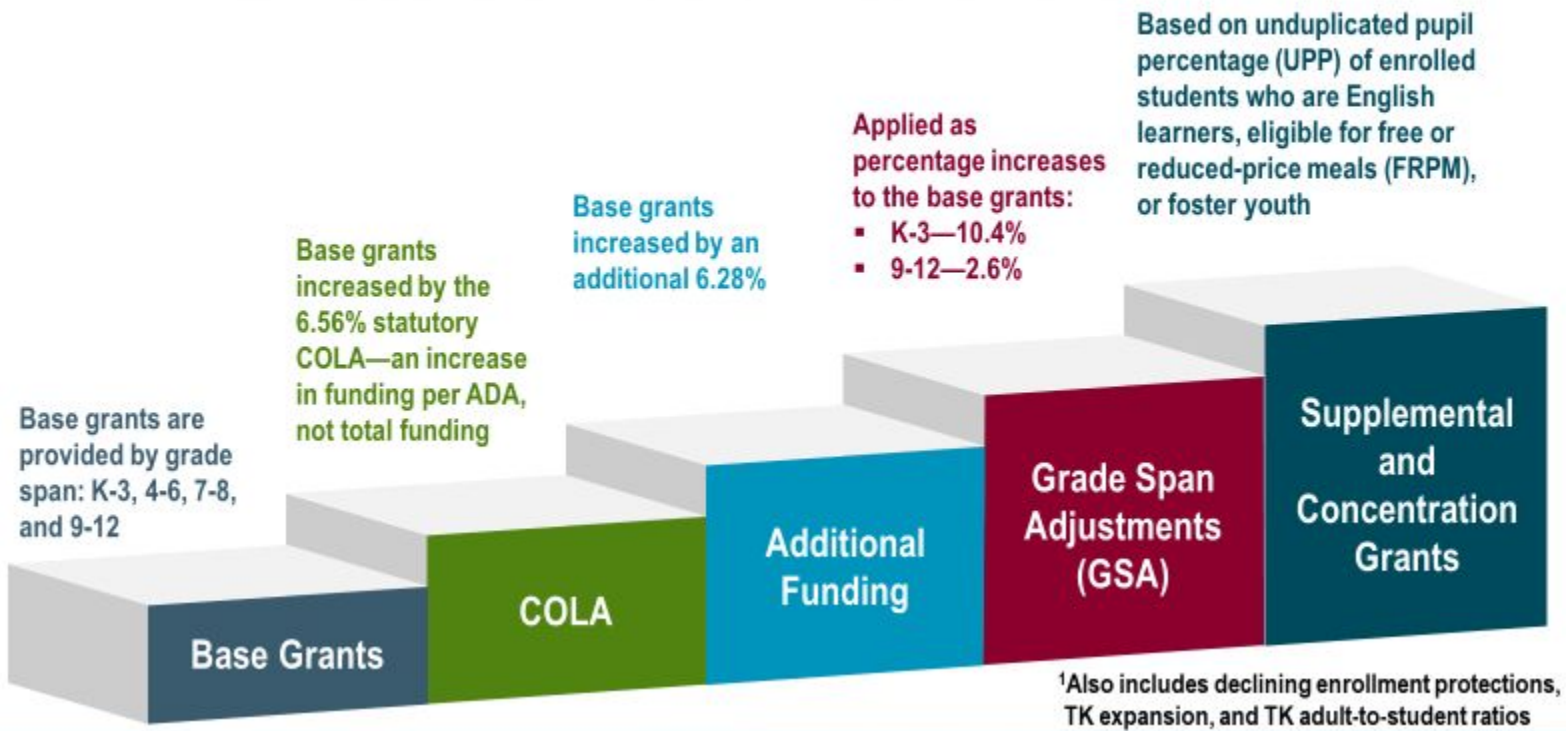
Base grants are provided by grade span: K-3, 4-6, 7-8, and 9-12

Base Grants

Base grants increased by the 6.56% statutory COLA—an increase in funding per ADA, not total funding

COLA

Base grants increased by an additional 6.28%

Additional Funding

Applied as percentage increases to the base grants:
- K-3—10.4%
- 9-12—2.6%

Grade Span Adjustments (GSA)

Based on unduplicated pupil percentage (UPP) of enrolled students who are English learners, eligible for free or reduced-price meals (FRPM), or foster youth

Supplemental and Concentration Grants

$^1$Also includes declining enrollment protections, TK expansion, and TK adult-to-student ratios